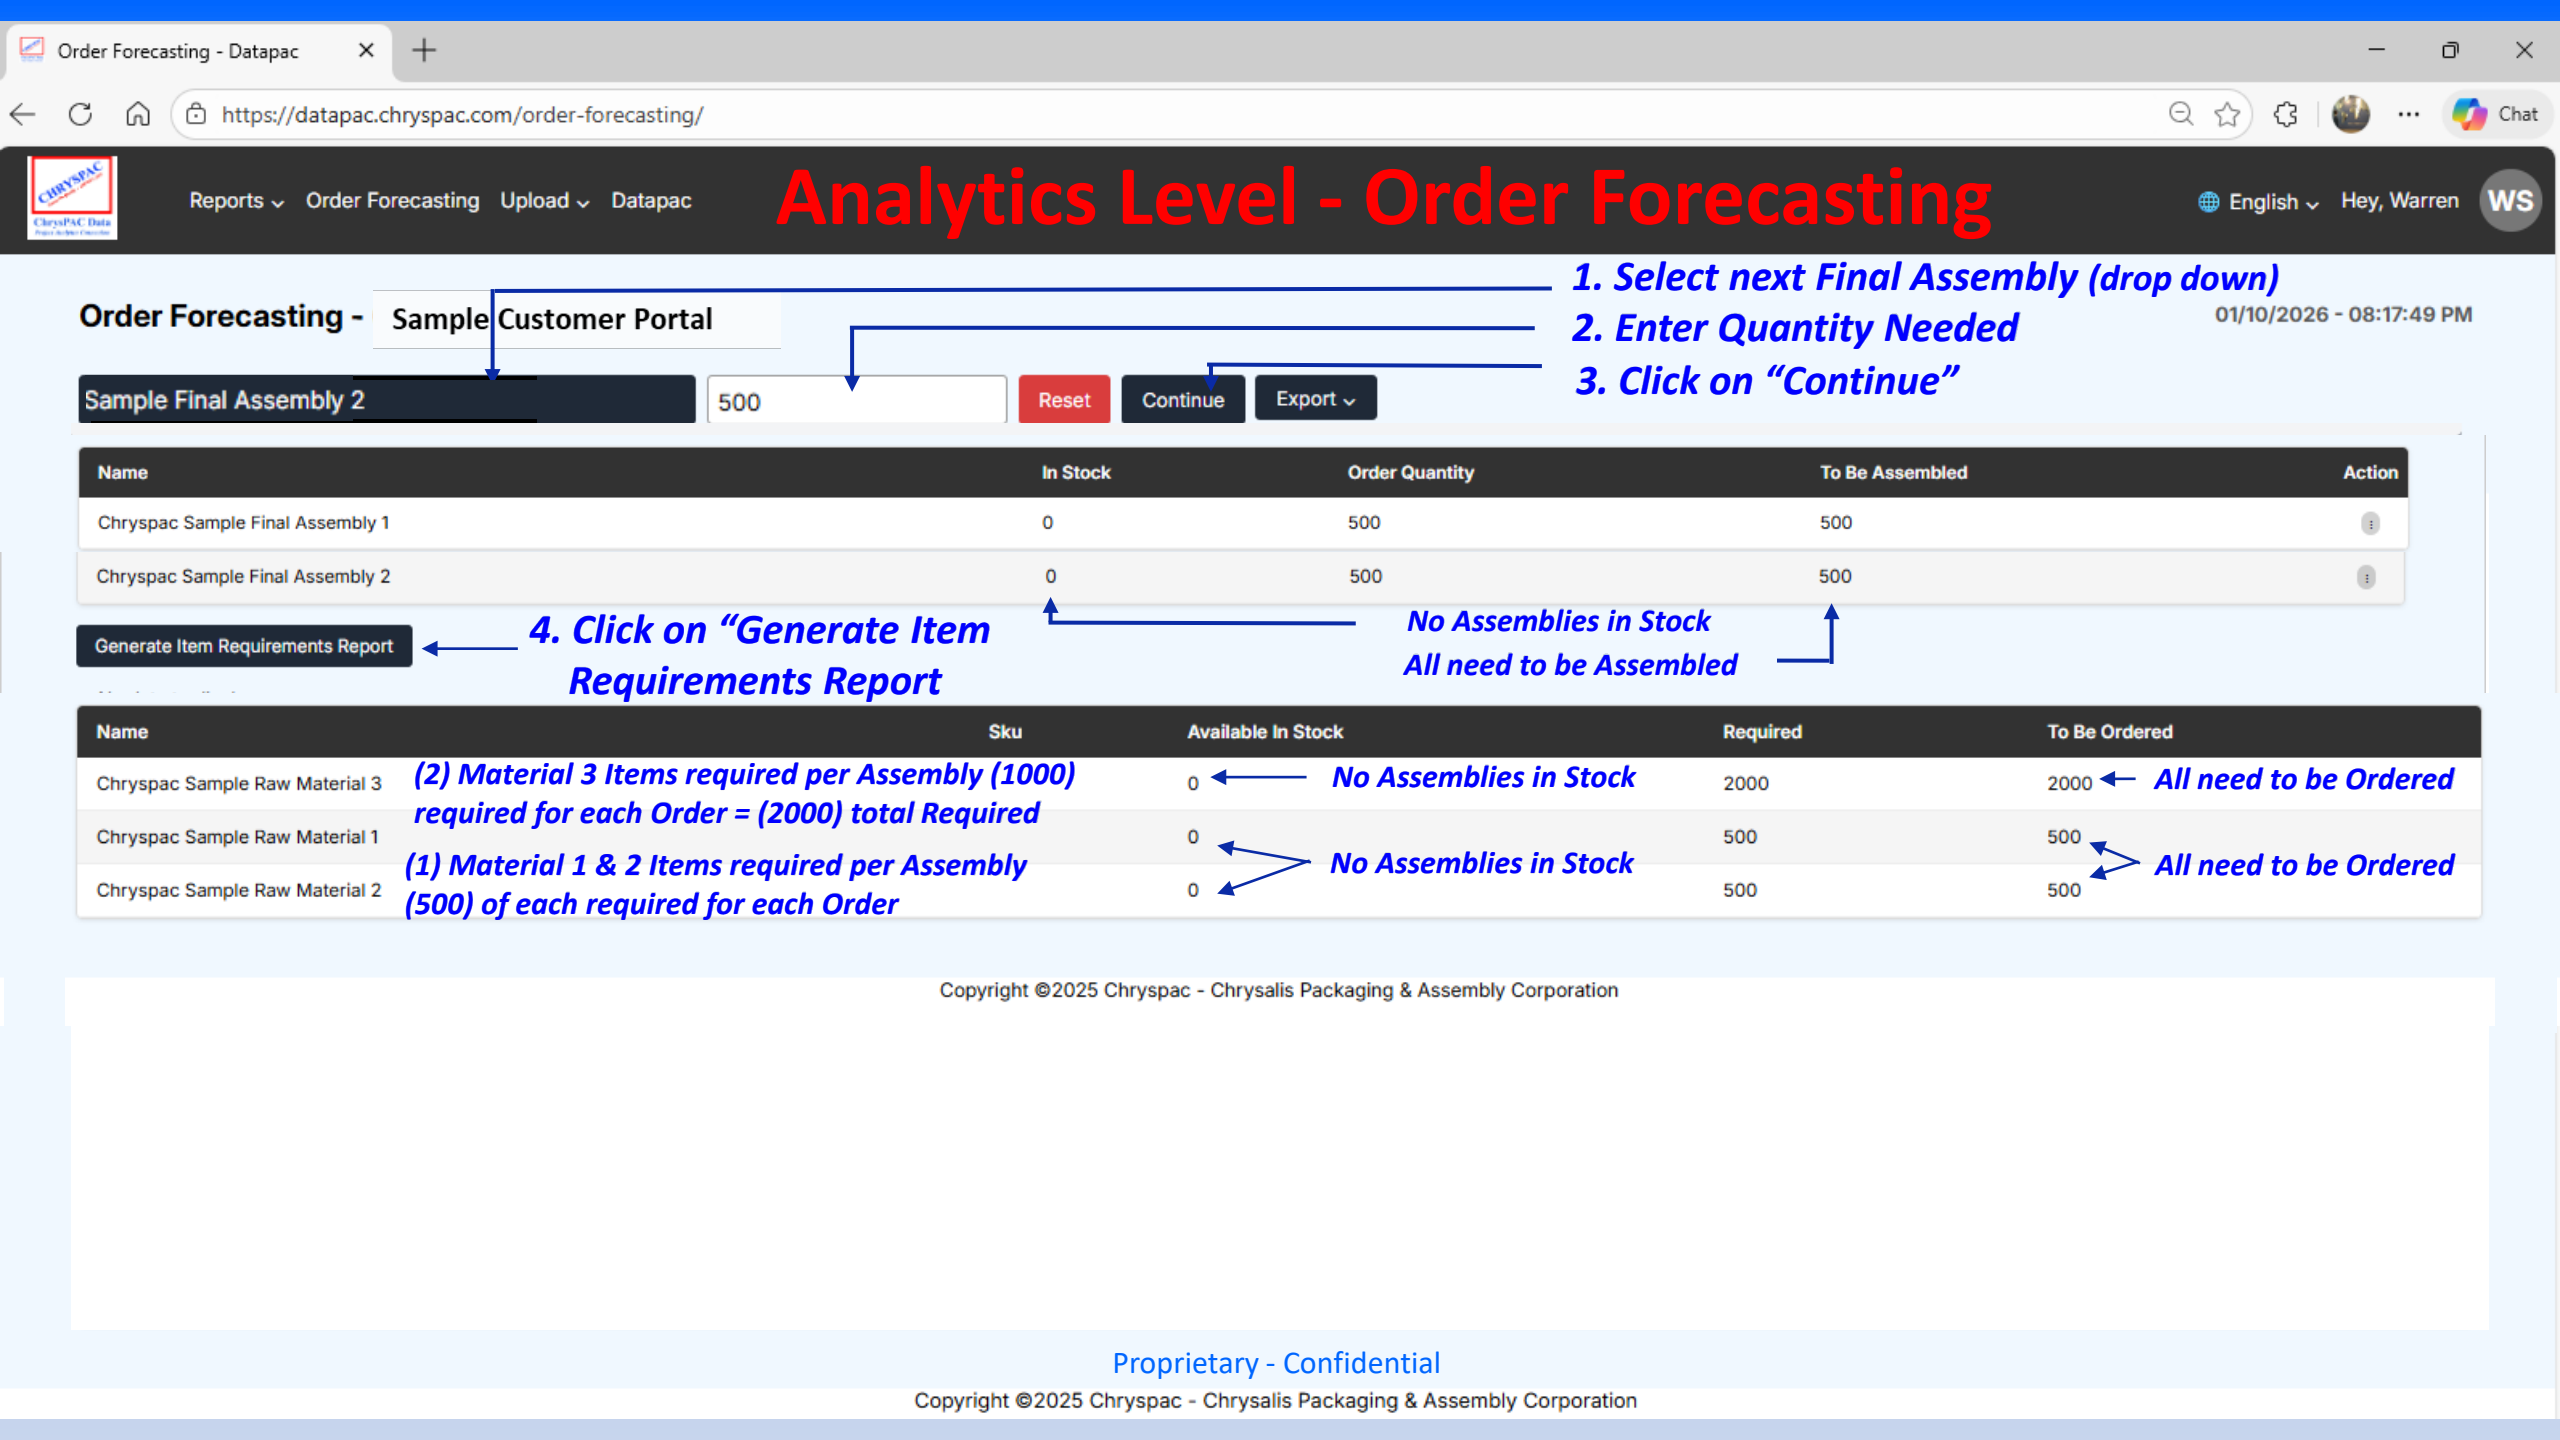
Order Forecasting - Datapac

https://datapac.chryspac.com/order-forecasting/

Chat

CHRYSPAC
ChrysPAC Data

Reports Order Forecasting Upload Datapac

Analytics Level - Order Forecasting

English Hey, Warren WS

1. Select next Final Assembly (drop down)
2. Enter Quantity Needed
3. Click on “Continue”

Order Forecasting - Sample Customer Portal

01/10/2026 - 08:17:49 PM

Sample Final Assembly 2 | 500 | Reset | Continue | Export

| Name | In Stock | Order Quantity | To Be Assembled | Action |
|---|---|---|---|---|
| Chryspac Sample Final Assembly 1 | 0 | 500 | 500 | |
| Chryspac Sample Final Assembly 2 | 0 | 500 | 500 | |

Generate Item Requirements Report

4. Click on “Generate Item Requirements Report

No Assemblies in Stock
All need to be Assembled

| Name | Sku | Available In Stock | Required | To Be Ordered |
|---|---|---|---|---|
| Chryspac Sample Raw Material 3 | | 0 | 2000 | 2000 |
| Chryspac Sample Raw Material 1 | | 0 | 500 | 500 |
| Chryspac Sample Raw Material 2 | | 0 | 500 | 500 |

(2) Material 3 Items required per Assembly (1000) required for each Order = (2000) total Required

No Assemblies in Stock

All need to be Ordered

(1) Material 1 & 2 Items required per Assembly (500) of each required for each Order

No Assemblies in Stock

All need to be Ordered

Copyright ©2025 Chryspac - Chrysalis Packaging & Assembly Corporation

Proprietary - Confidential

Copyright ©2025 Chryspac - Chrysalis Packaging & Assembly Corporation